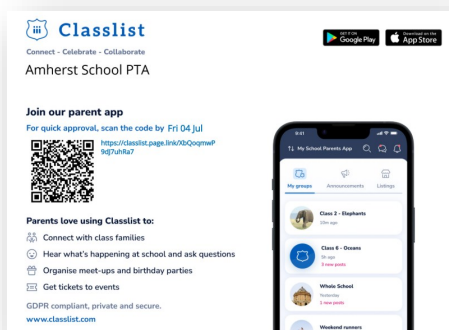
Classlist
Connect - Celebrate - Collaborate
Amherst School PTA

GET IT ON Google Play
Download on the App Store

Join our parent app
For quick approval, scan the code by Fri 04 Jul
https://classlist.page.link/XbQoqmwP9dj7uhRa7

Parents love using Classlist to:
Connect with class families
Hear what's happening at school and ask questions
Organise meet-ups and birthday parties
Get tickets to events

GDPR compliant, private and secure.
www.classlist.com

9:41
My School Parents App
My groups
Announcements
Listings
Class 2 - Elephants
10m ago
Class 6 - Oceans
5h ago
3 new posts
Whole School
Yesterday
2 new posts
Weekend runners